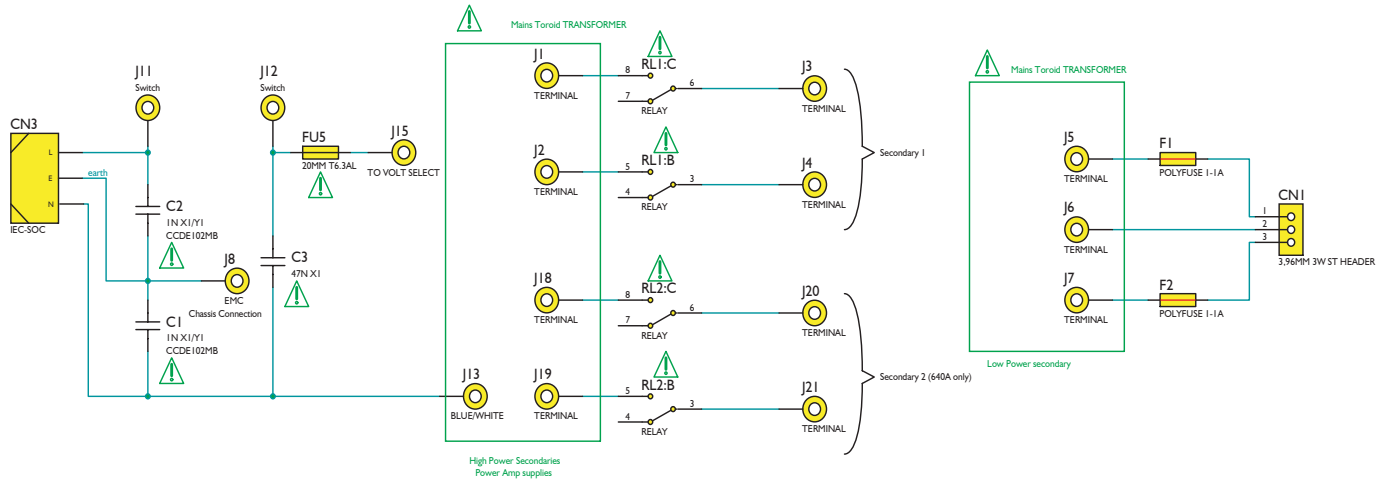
Mains Toroid TRANSFORMER

CN3
L
E
N
earth
IEC-SOC

J11
Switch

J12
Switch

C2
1N X1/Y1
CCDE102MB

C1
1N X1/Y1
CCDE102MB

J8
EMC
Chassis Connection

C3
47N X1

FU5
20MM T6.3AL

J15
TO VOLT SELECT

J1
TERMINAL

J2
TERMINAL

J18
TERMINAL

J19
TERMINAL

J13
BLUE/WHITE

High Power Secondaries
Power Amp supplies

8
RL1:C
7
RELAY
6

5
RL1:B
4
RELAY
3

8
RL2:C
7
RELAY
6

5
RL2:B
4
RELAY
3

J3
TERMINAL

J4
TERMINAL

Secondary 1

J20
TERMINAL

J21
TERMINAL

Secondary 2 (640A only)

Mains Toroid TRANSFORMER

J5
TERMINAL

J6
TERMINAL

J7
TERMINAL

Low Power secondary

F1
POLYFUSE 1-1A

F2
POLYFUSE 1-1A

CN1
1
2
3
3,96MM 3W ST HEADER